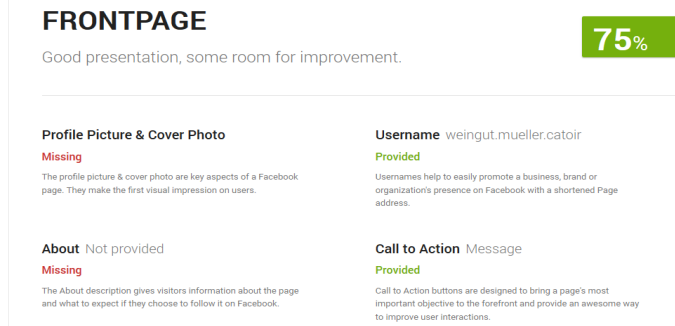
FRONTPAGE

75%

Good presentation, some room for improvement.

Profile Picture & Cover Photo

Missing

The profile picture & cover photo are key aspects of a Facebook page. They make the first visual impression on users.

Username weingut.mueller.catoir

Provided

Usernames help to easily promote a business, brand or organization's presence on Facebook with a shortened Page address.

About Not provided

Missing

The About description gives visitors information about the page and what to expect if they choose to follow it on Facebook.

Call to Action Message

Provided

Call to Action buttons are designed to bring a page's most important objective to the forefront and provide an awesome way to improve user interactions.